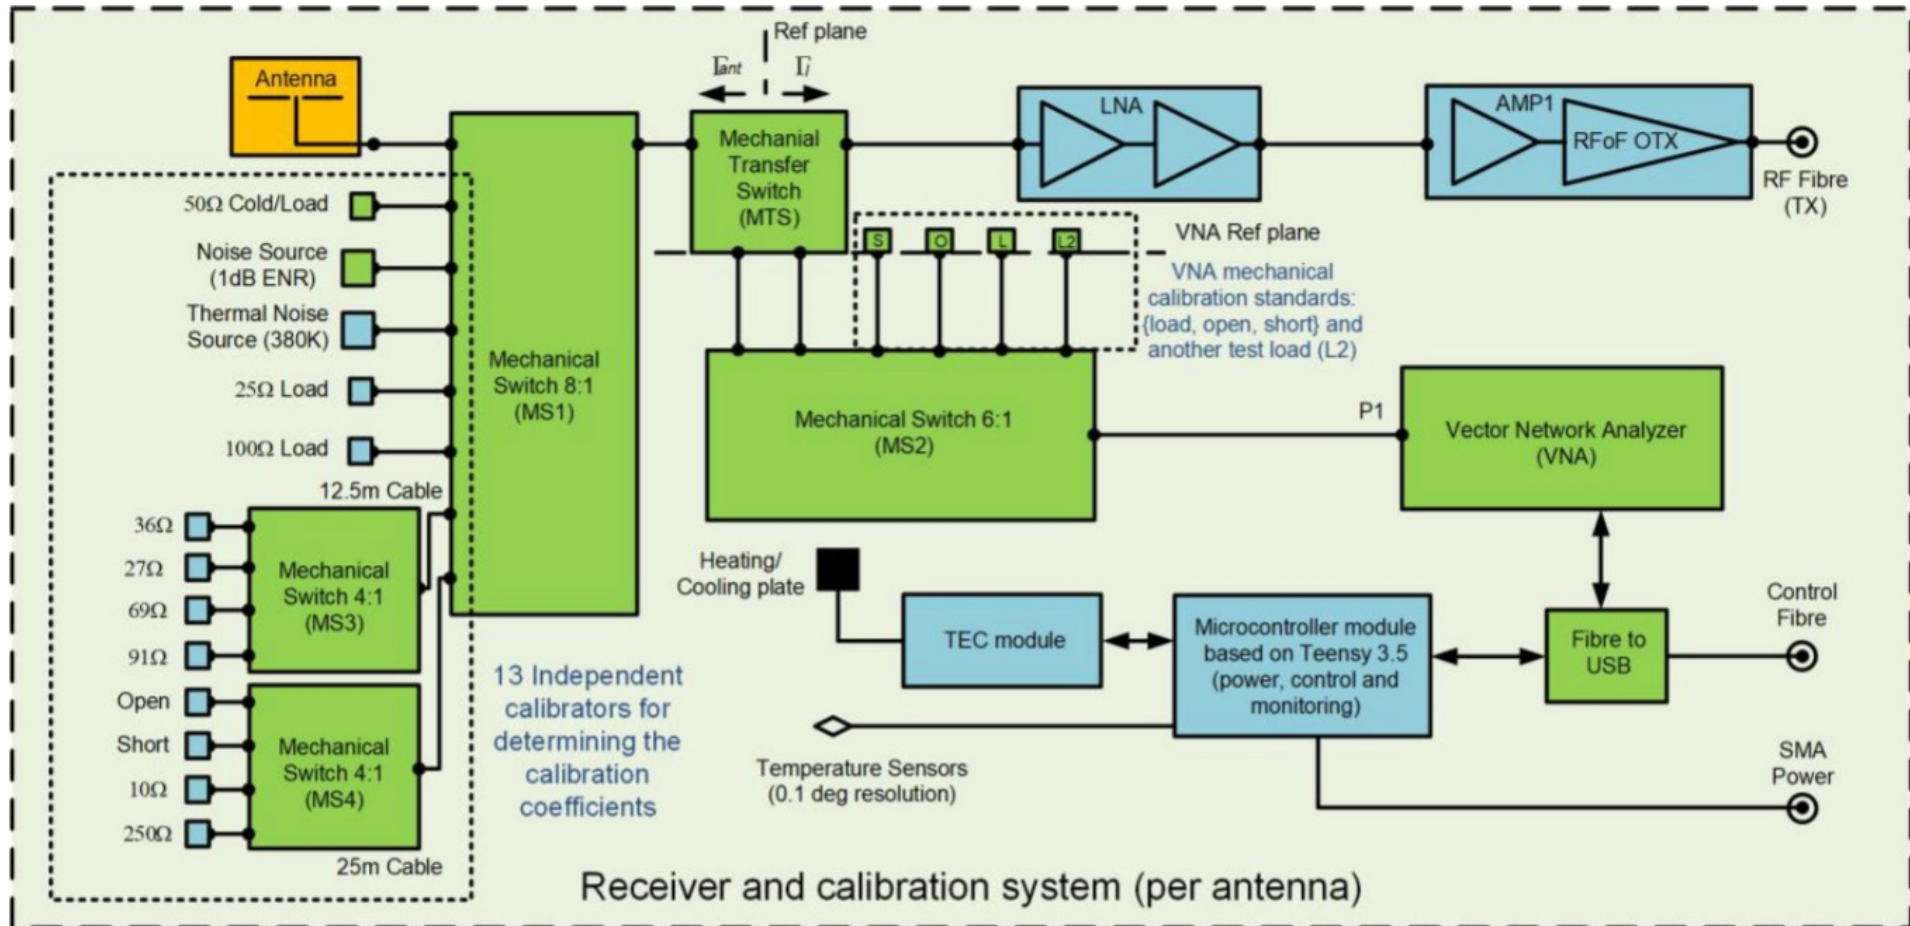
Ref plane

$\Gamma_{ant}$ $\Gamma_l$

Antenna

Mechanial Transfer Switch (MTS)

LNA

AMP1

RFoF OTX

RF Fibre (TX)

50Ω Cold/Load

Noise Source (1dB ENR)

Thermal Noise Source (380K)

25Ω Load

100Ω Load

Mechanical Switch 8:1 (MS1)

S O L L2

VNA Ref plane

VNA mechanical calibration standards: {load, open, short} and another test load (L2)

Mechanical Switch 6:1 (MS2)

P1

Vector Network Analyzer (VNA)

12.5m Cable

36Ω

27Ω

69Ω

91Ω

Mechanical Switch 4:1 (MS3)

Open

Short

10Ω

250Ω

Mechanical Switch 4:1 (MS4)

25m Cable

13 Independent calibrators for determining the calibration coefficients

Heating/ Cooling plate

TEC module

Microcontroller module based on Teensy 3.5 (power, control and monitoring)

Fibre to USB

Control Fibre

Temperature Sensors (0.1 deg resolution)

SMA Power

Receiver and calibration system (per antenna)